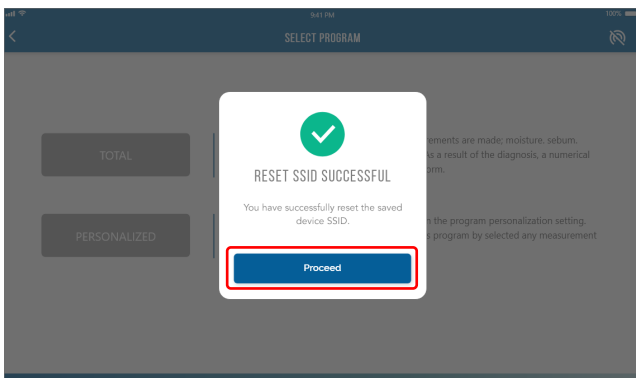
9:41 PM
100%
SELECT PROGRAM

TOTAL

PERSONALIZED

rements are made; moisture, sebum. As a result of the diagnosis, a numerical orm.

n the program personalization setting. program by selected any measurement

RESET SSID SUCCESSFUL

You have successfully reset the saved device SSID.

Proceed